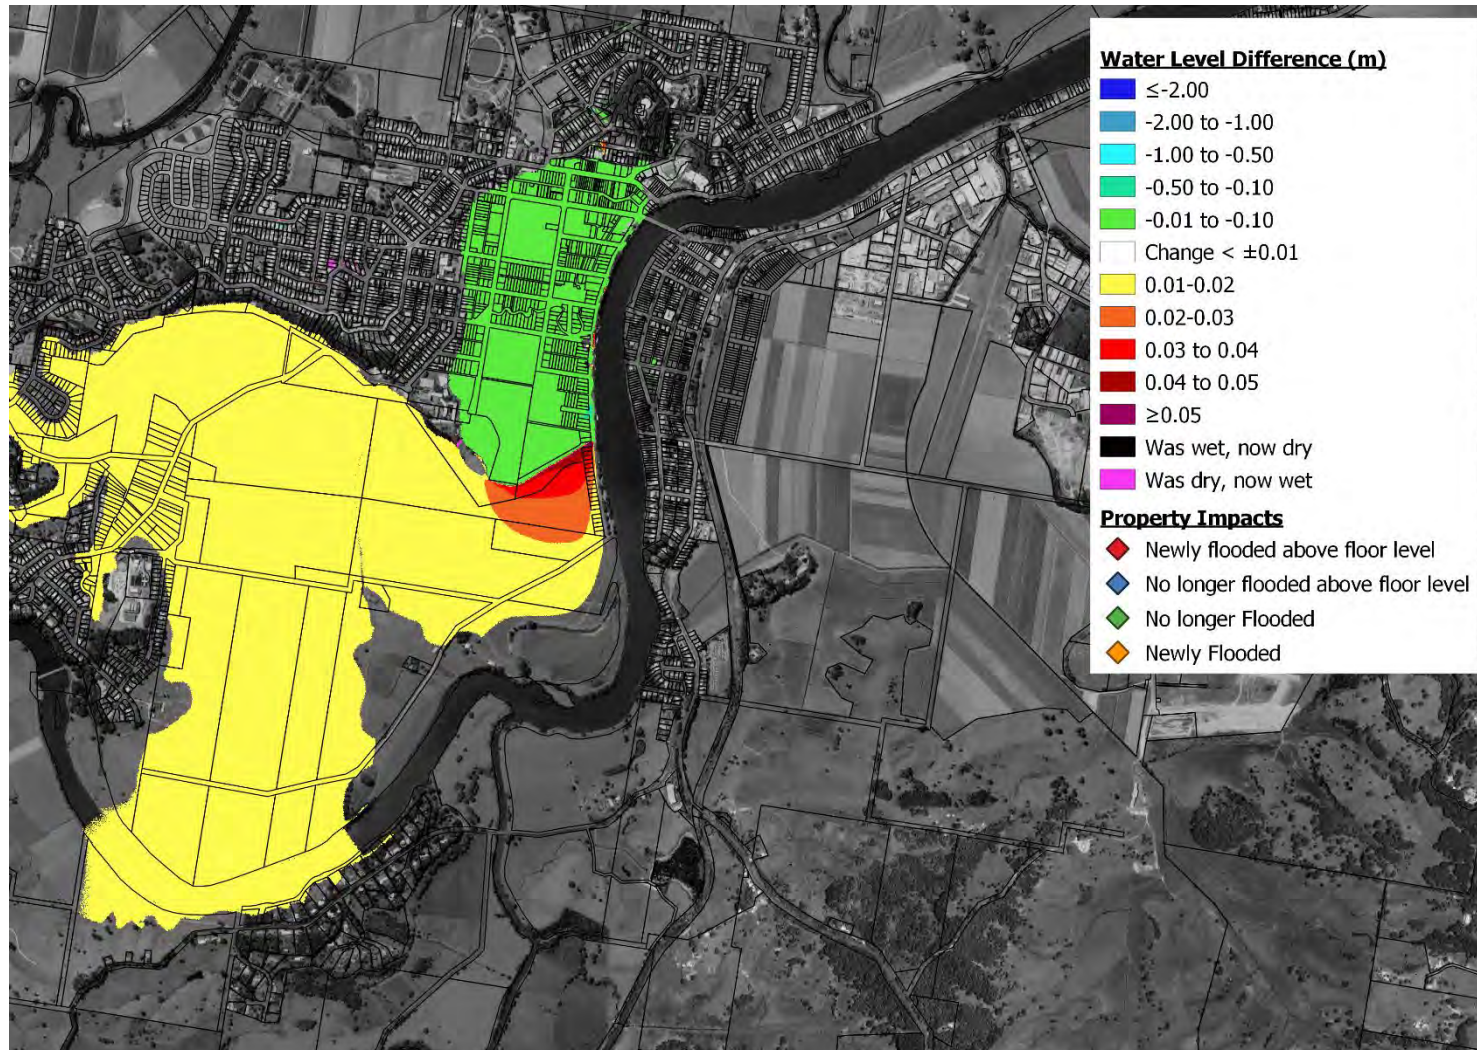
Water Level Difference (m)

≤-2.00

-2.00 to -1.00

-1.00 to -0.50

-0.50 to -0.10

-0.01 to -0.10

Change < ±0.01

0.01-0.02

0.02-0.03

0.03 to 0.04

0.04 to 0.05

≥0.05

Was wet, now dry

Was dry, now wet

Property Impacts

Newly flooded above floor level

No longer flooded above floor level

No longer Flooded

Newly Flooded